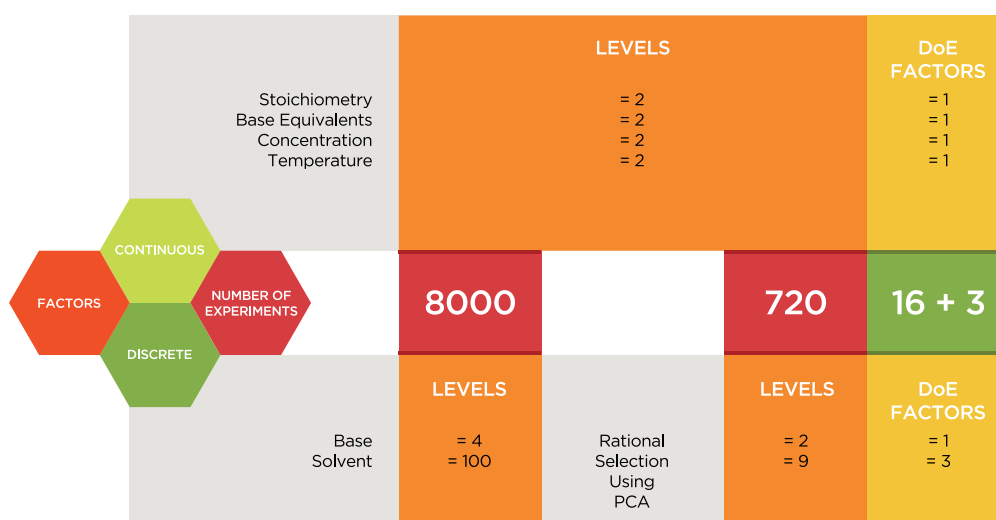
LEVELS

DoE FACTORS

Stoichiometry = 2 = 1
Base Equivalents = 2 = 1
Concentration = 2 = 1
Temperature = 2 = 1

CONTINUOUS

FACTORS

NUMBER OF EXPERIMENTS

DISCRETE

8000

720

16 + 3

LEVELS

LEVELS

DoE FACTORS

Base = 4
Solvent = 100

Rational Selection Using PCA

= 2
= 9

= 1
= 3